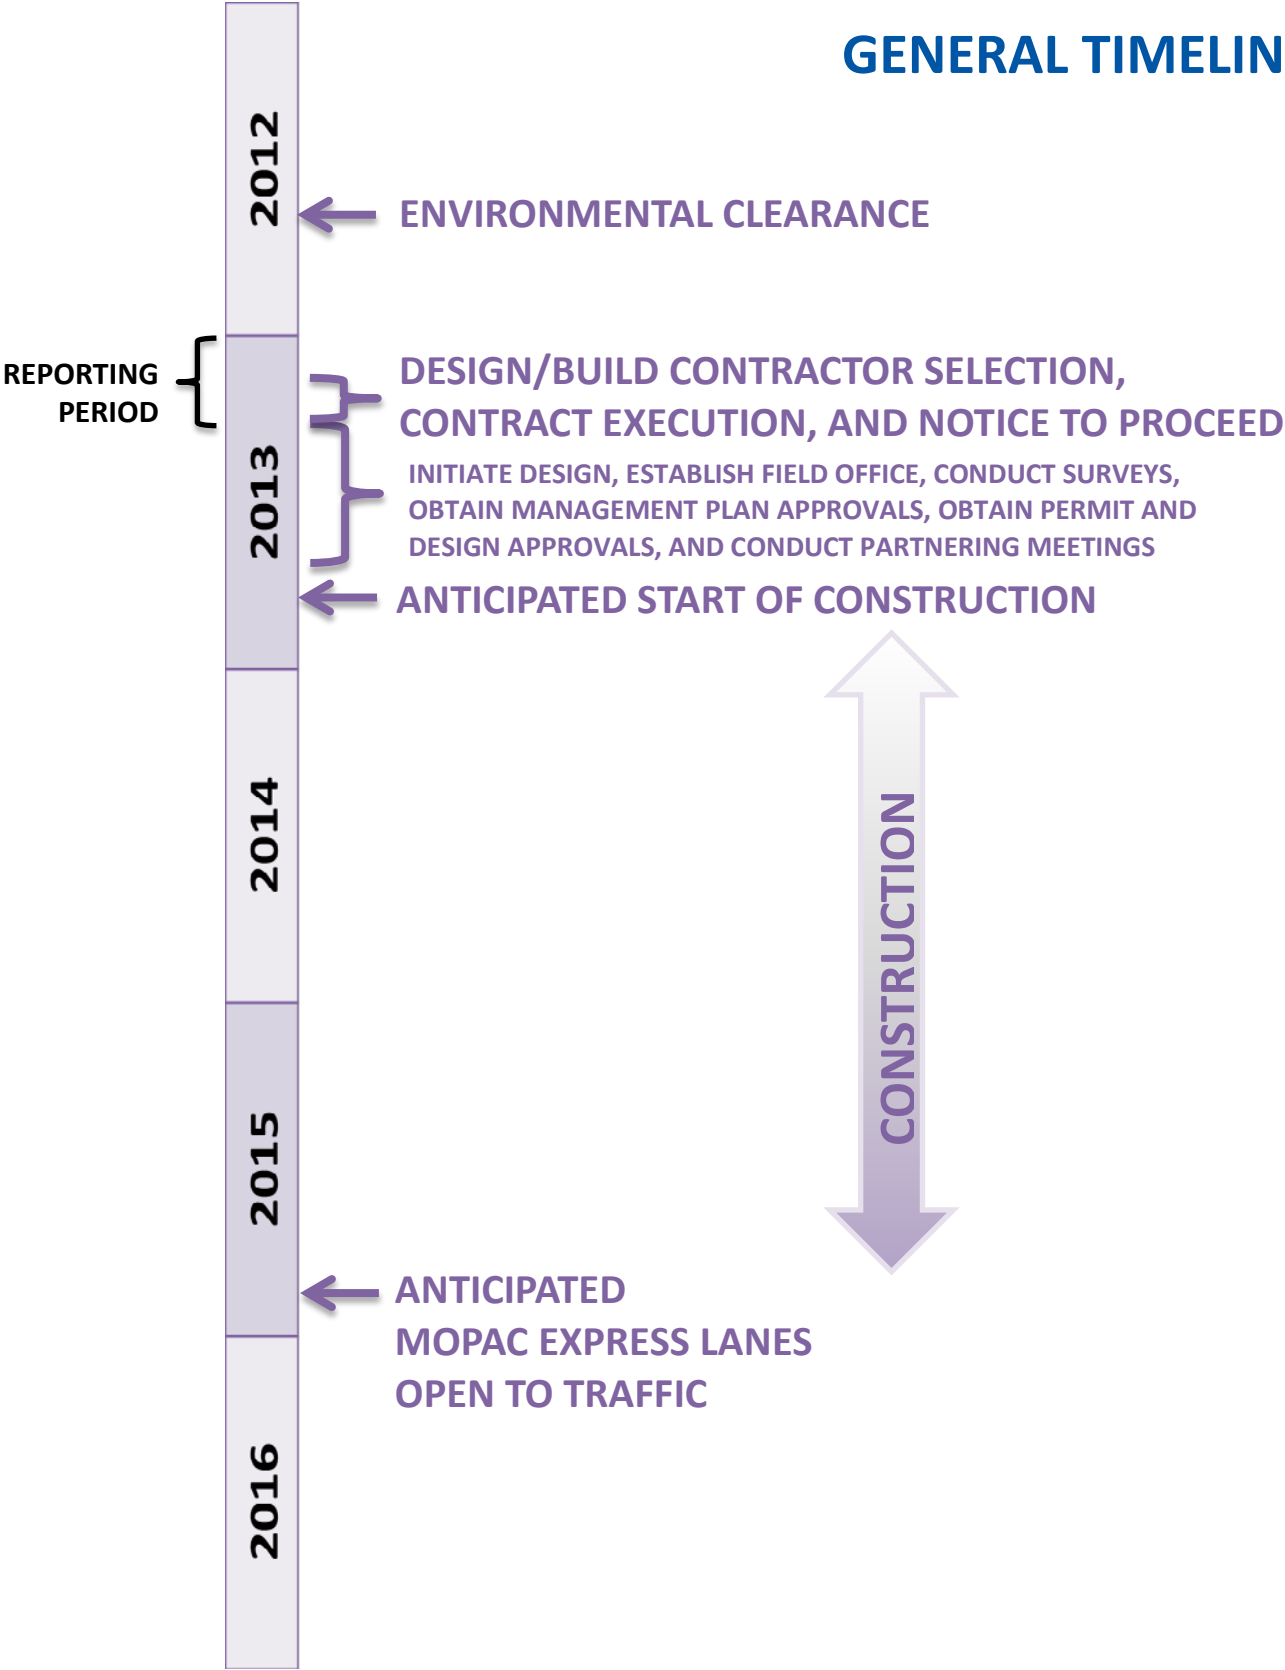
GENERAL TIMELIN

2012

ENVIRONMENTAL CLEARANCE

REPORTING PERIOD

2013

DESIGN/BUILD CONTRACTOR SELECTION, CONTRACT EXECUTION, AND NOTICE TO PROCEED

INITIATE DESIGN, ESTABLISH FIELD OFFICE, CONDUCT SURVEYS, OBTAIN MANAGEMENT PLAN APPROVALS, OBTAIN PERMIT AND DESIGN APPROVALS, AND CONDUCT PARTNERING MEETINGS

ANTICIPATED START OF CONSTRUCTION

2014

CONSTRUCTION

2015

ANTICIPATED
MOPAC EXPRESS LANES
OPEN TO TRAFFIC

2016